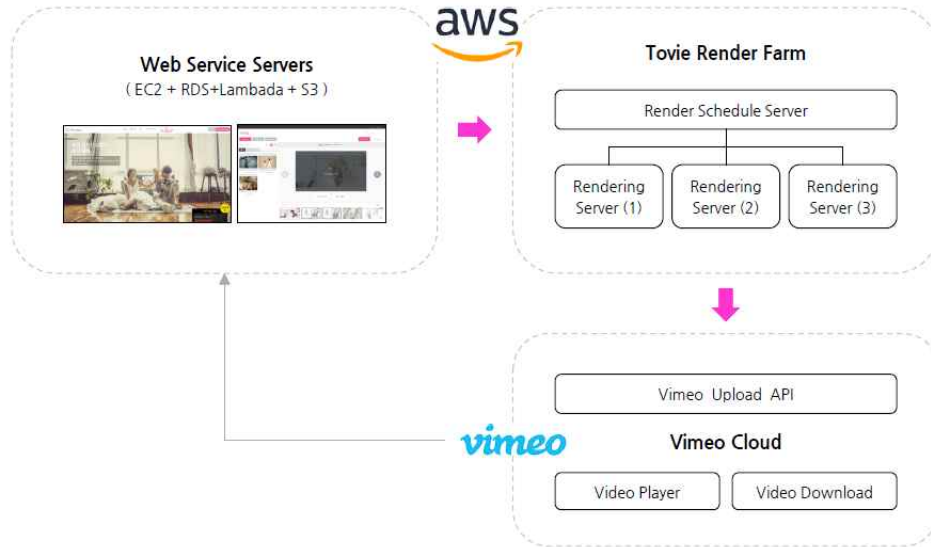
aws

Web Service Servers
( EC2 + RDS+Lambada + S3 )

Tovie Render Farm

Render Schedule Server

Rendering Server (1)

Rendering Server (2)

Rendering Server (3)

Vimeo Upload API

vimeo

Vimeo Cloud

Video Player

Video Download